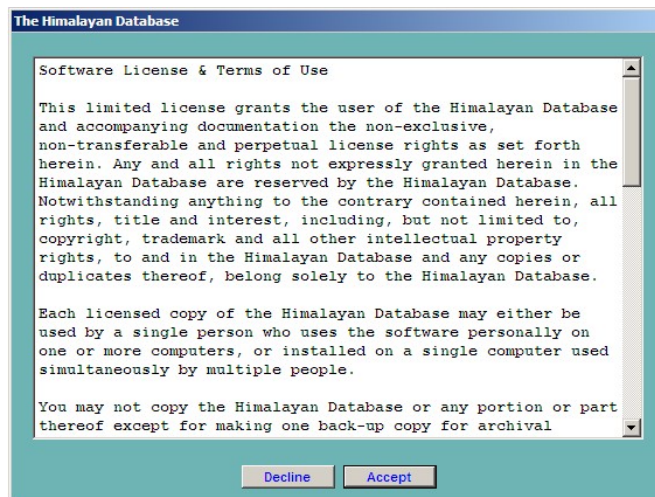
The Himalayan Database

Software License & Terms of Use

This limited license grants the user of the Himalayan Database and accompanying documentation the non-exclusive, non-transferable and perpetual license rights as set forth herein. Any and all rights not expressly granted herein in the Himalayan Database are reserved by the Himalayan Database. Notwithstanding anything to the contrary contained herein, all rights, title and interest, including, but not limited to, copyright, trademark and all other intellectual property rights, to and in the Himalayan Database and any copies or duplicates thereof, belong solely to the Himalayan Database.

Each licensed copy of the Himalayan Database may either be used by a single person who uses the software personally on one or more computers, or installed on a single computer used simultaneously by multiple people.

You may not copy the Himalayan Database or any portion or part thereof except for making one back-up copy for archival

Decline
Accept